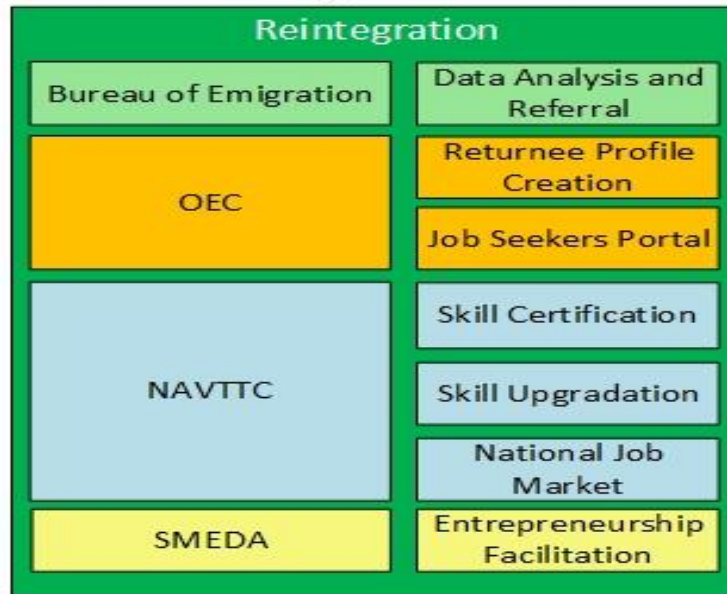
Reintegration

Bureau of Emigration

Data Analysis and Referral

OEC

Returnee Profile Creation

Job Seekers Portal

NAVTTC

Skill Certification

Skill Upgradation

National Job Market

SMEDA

Entrepreneurship Facilitation